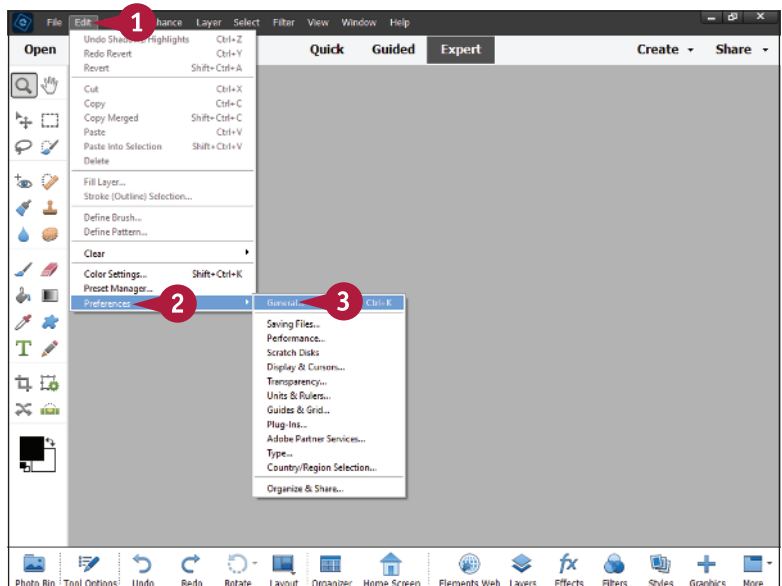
File Edit 1 Enhance Layer Select Filter View Window Help

Open

Undo Shadows/Highlights Ctrl+Z
Redo Revert Ctrl+Y
Revert Shift+Ctrl+A

Cut Ctrl+X
Copy Ctrl+C
Copy Merged Shift+Ctrl+C
Paste Ctrl+V
Paste Into Selection Shift+Ctrl+V
Delete

Fill Layer...
Stroke (Outline) Selection...

Define Brush...
Define Pattern...

Clear

Color Settings... Shift+Ctrl+K
Preset Manager...
Preferences 2

General... 3 Ctrl+K

Saving Files...
Performance...
Scratch Disks
Display & Cursors...
Transparency...
Units & Rulers...
Guides & Grid...
Plug-Ins...
Adobe Partner Services...
Type...
Country/Region Selection...

Organize & Share...

Quick Guided Expert

Create Share

Photo Bin Tool Options Undo Redo Rotate Layout Organizer Home Screen Elements Web Layers Effects Filters Styles Graphics More